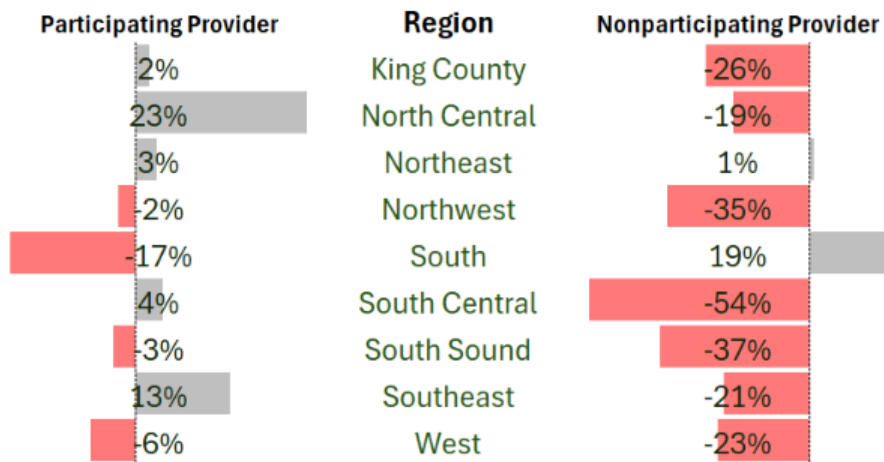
| Participating Provider | Region | Nonparticipating Provider |
|---|---|---|
| 2% | King County | -26% |
| 23% | North Central | -19% |
| 3% | Northeast | 1% |
| -2% | Northwest | -35% |
| -17% | South | 19% |
| 4% | South Central | -54% |
| -3% | South Sound | -37% |
| 13% | Southeast | -21% |
| -6% | West | -23% |